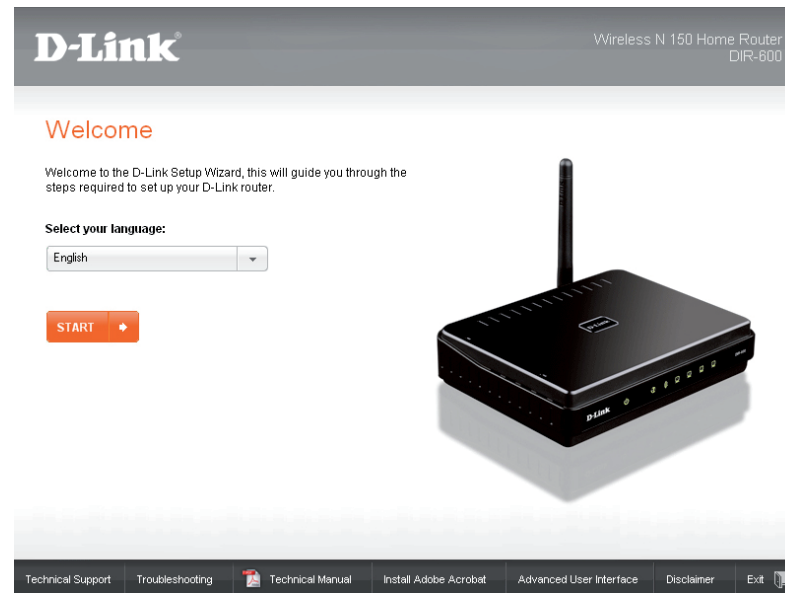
D-Link

Wireless N 150 Home Router
DIR-600

Welcome

Welcome to the D-Link Setup Wizard, this will guide you through the steps required to set up your D-Link router.

Select your language:

English

START

D-Link

D-Link

Technical Support | Troubleshooting | Technical Manual | Install Adobe Acrobat | Advanced User Interface | Disclaimer | Exit